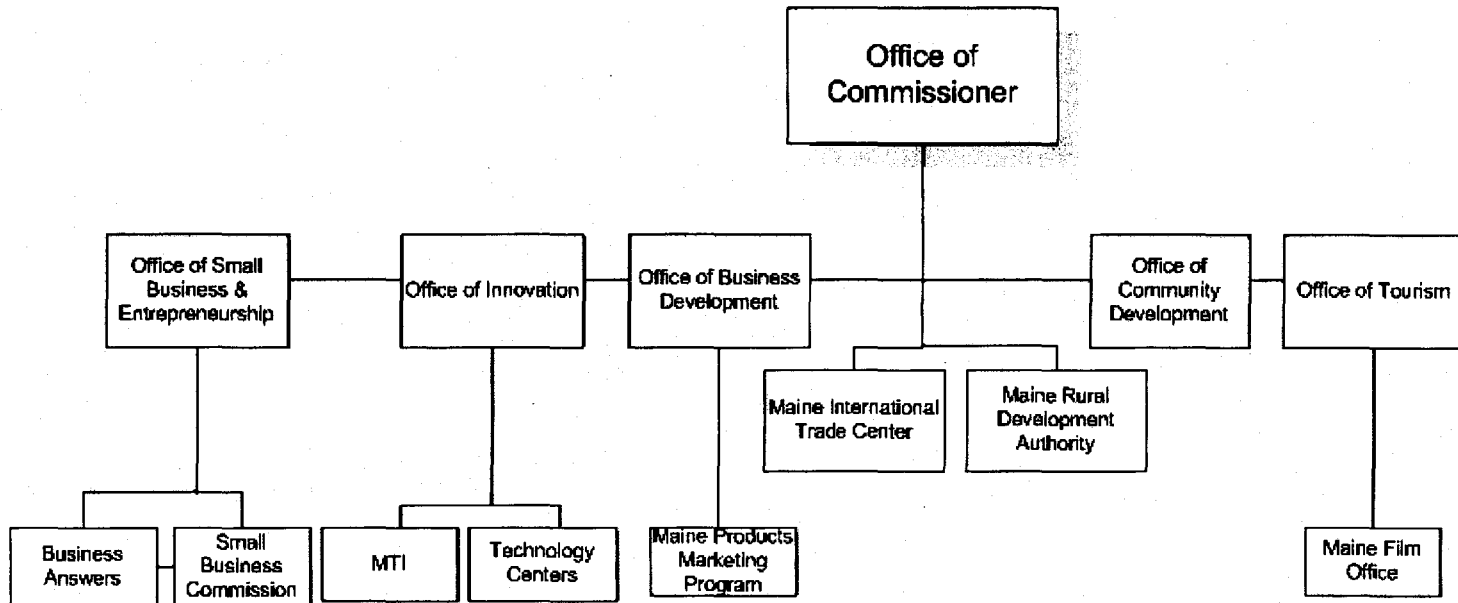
Office of Commissioner

Office of Small Business & Entrepreneurship

Office of Innovation

Office of Business Development

Office of Community Development

Office of Tourism

Maine International Trade Center

Maine Rural Development Authority

Business Answers

Small Business Commission

MTI

Technology Centers

Maine Products Marketing Program

Maine Film Office